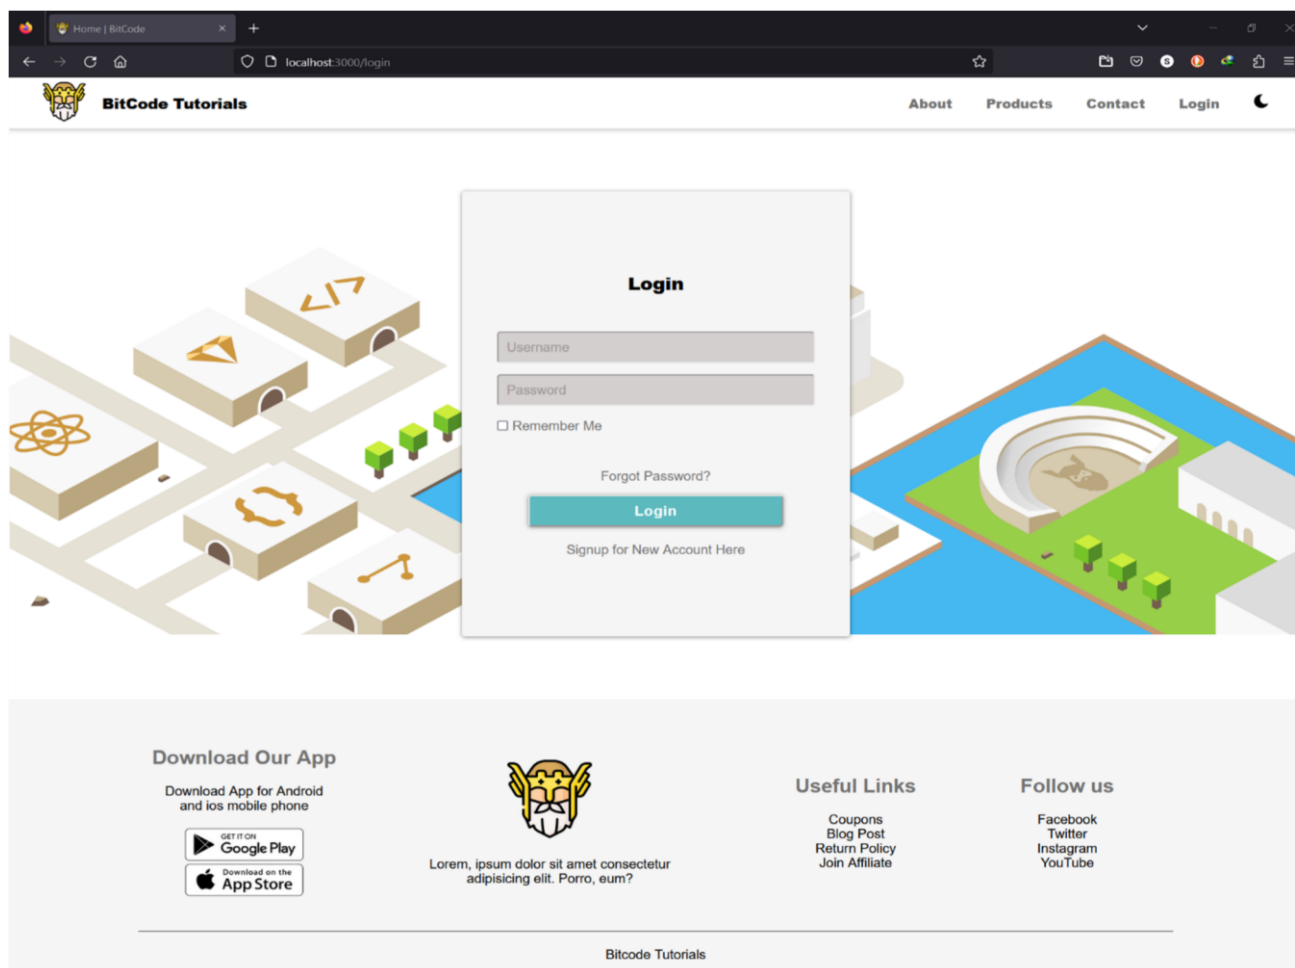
Home | BitCode

localhost:3000/login

BitCode Tutorials

About Products Contact Login

Login

Username

Password

Remember Me

Forgot Password?

Login

Signup for New Account Here

Download Our App

Download App for Android and ios mobile phone

GET IT ON Google Play

Download on the App Store

Lorem, ipsum dolor sit amet consectetur adipisicing elit. Porro, eum?

Useful Links

Coupons
Blog Post
Return Policy
Join Affiliate

Follow us

Facebook
Twitter
Instagram
YouTube

Bitcode Tutorials